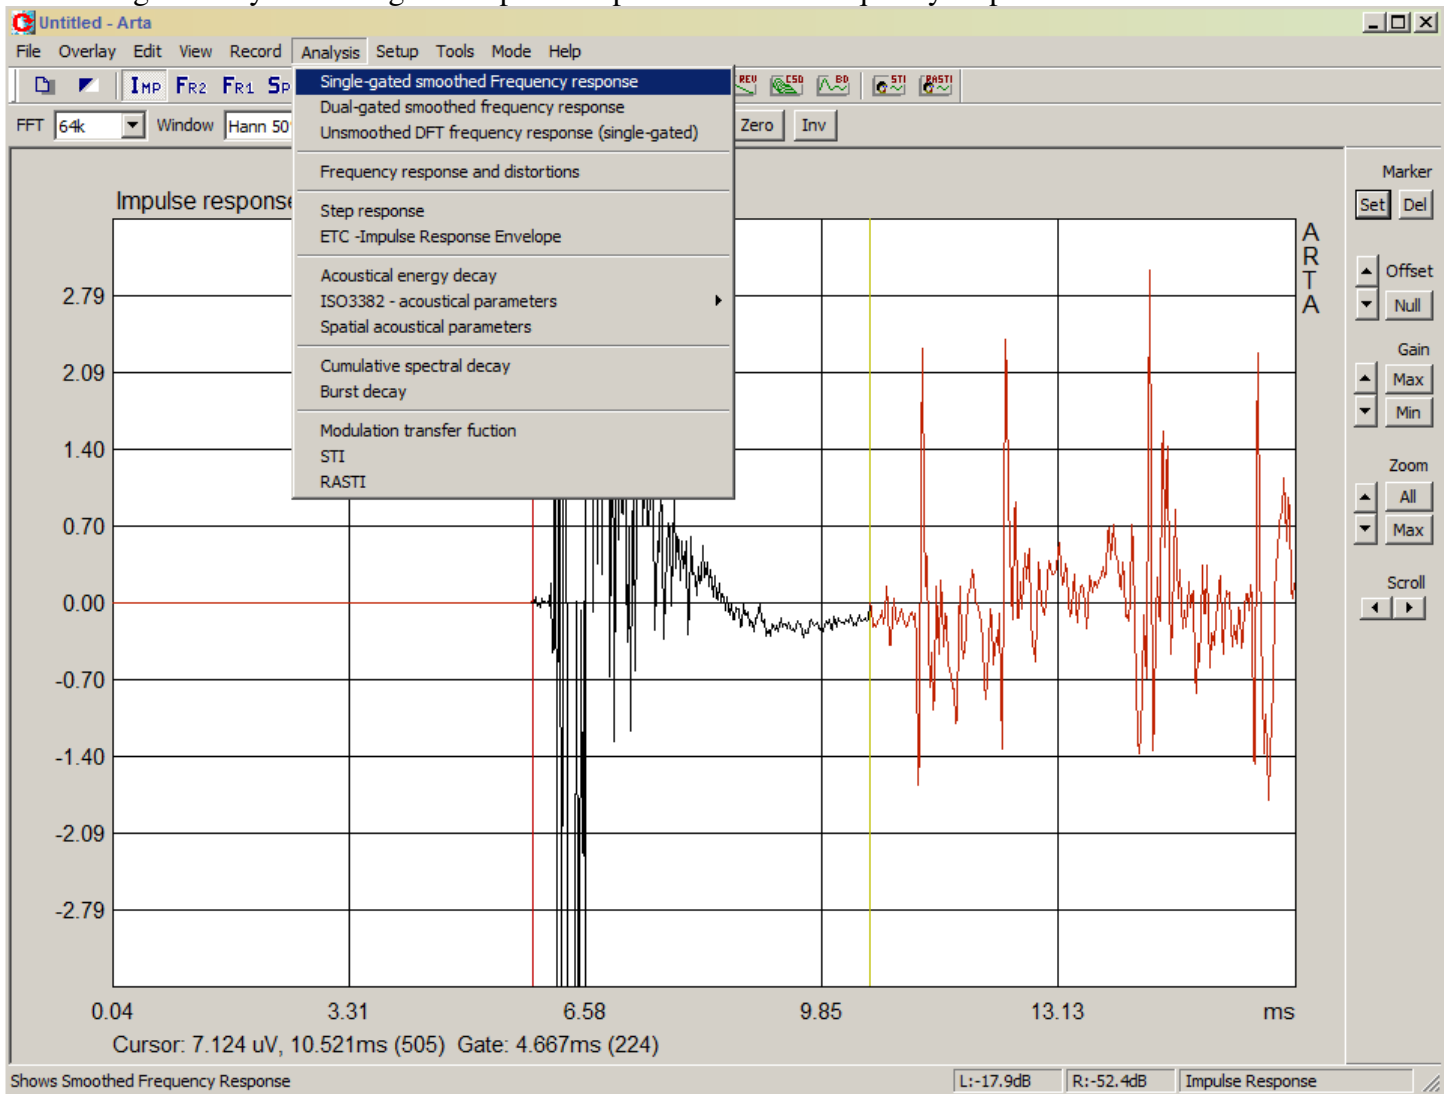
Untitled - Arta

File Overlay Edit View Record Analysis Setup Tools Mode Help

IMP FR2 FR1 SP

REV CSD BD STI RASTI

FFT 64k Window Hann 50

Zero Inv

Single-gated smoothed Frequency response
Dual-gated smoothed frequency response
Unsmoothed DFT frequency response (single-gated)

Frequency response and distortions

Step response
ETC -Impulse Response Envelope

Acoustical energy decay
ISO3382 - acoustical parameters
Spatial acoustical parameters

Cumulative spectral decay
Burst decay

Modulation transfer fuction
STI
RASTI

Impulse response

ARTA

2.79
2.09
1.40
0.70
0.00
-0.70
-1.40
-2.09
-2.79

0.04 3.31 6.58 9.85 13.13 ms

Cursor: 7.124 uV, 10.521ms (505) Gate: 4.667ms (224)

Marker
Set Del
Offset
Null
Gain
Max
Min
Zoom
All
Max
Scroll

Shows Smoothed Frequency Response

L:-17.9dB R:-52.4dB Impulse Response